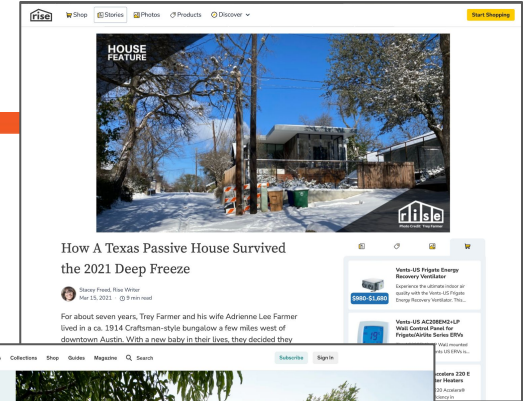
rise Shop Stories Photos Products Discover Start Shopping

HOUSE FEATURE

rise

Photo Credit: Trey Farmer

How A Texas Passive House Survived the 2021 Deep Freeze

Stacey Freed, Rise Writer
Mar 15, 2021 · 9 min read

For about seven years, Trey Farmer and his wife Adrienne Lee Farmer lived in a ca. 1914 Craftsman-style bungalow a few miles west of downtown Austin. With a new baby in their lives, they decided they

Vents-US Frigate Energy Recovery Ventilator

Experience the ultimate indoor air quality with the Vents-US Frigate Energy Recovery Ventilator: This...

$980-$1,680

Vents-US AC208EM2+LP Wall Control Panel for Frigate/Airlite Series ERVs

Wall mounted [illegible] US ERVs is...

Collections Shop Guides Magazine Search Subscribe Sign In

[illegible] 220 E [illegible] Heaters
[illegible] Accelera®
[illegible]